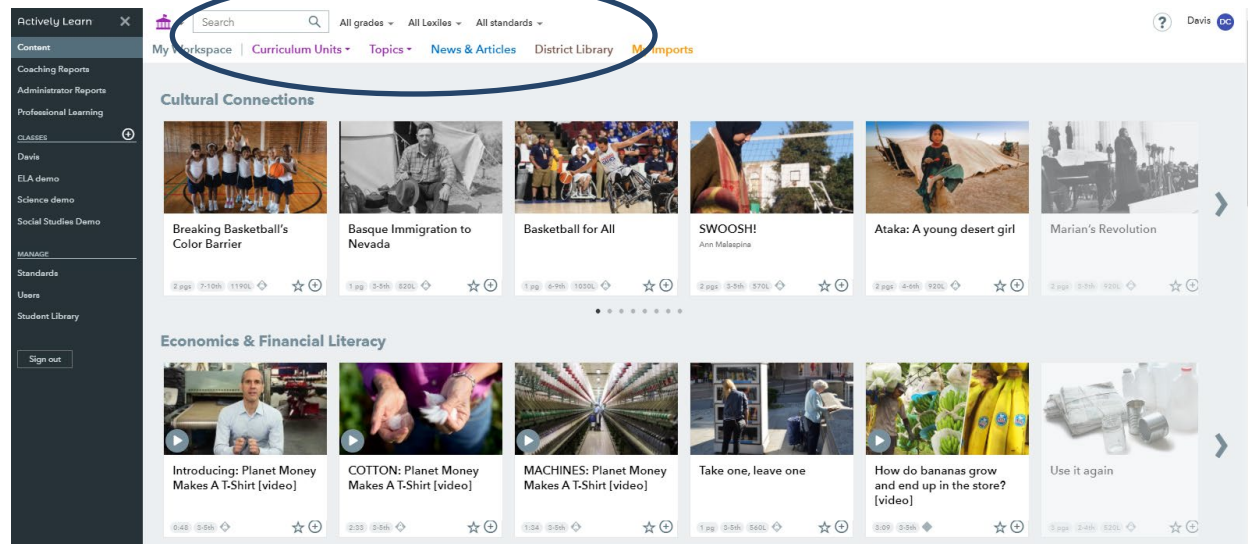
Actively Learn

Content
Coaching Reports
Administrator Reports
Professional Learning

CLASSES
Davis
ELA demo
Science demo
Social Studies Demo

MANAGE
Standards
Users
Student Library

Sign out

Search
All grades
All Lexiles
All standards

Davis DC

My Workspace | Curriculum Units Topics News & Articles District Library My Imports

Cultural Connections

Breaking Basketball's Color Barrier
2 pgs 7-10th 1190L

Basque Immigration to Nevada
1 pg 3-5th 520L

Basketball for All
1 pg 6-9th 1030L

SWOOSH!
Ann Malaspina
2 pgs 3-5th 570L

Ataka: A young desert girl
2 pgs 4-6th 920L

Marian's Revolution
2 pgs 3-5th 920L

Economics & Financial Literacy

Introducing: Planet Money Makes A T-Shirt [video]
0:48 3-5th

COTTON: Planet Money Makes A T-Shirt [video]
2:33 3-5th

MACHINES: Planet Money Makes A T-Shirt [video]
1:34 3-5th

Take one, leave one
1 pg 3-5th 560L

How do bananas grow and end up in the store? [video]
3:09 3-5th

Use it again
3 pgs 2-4th 520L